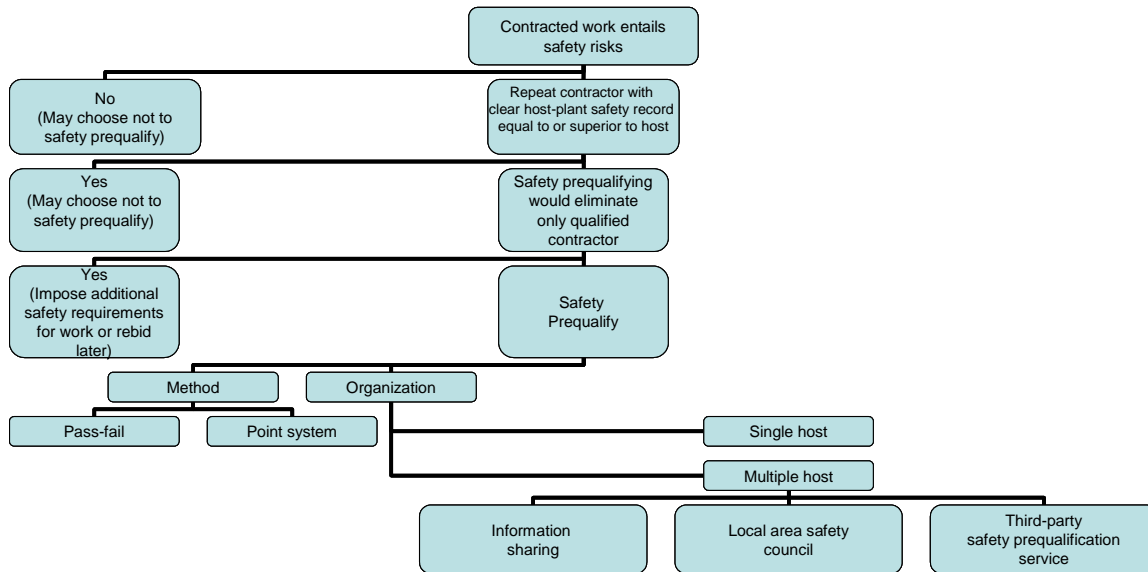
Contracted work entails safety risks

No
(May choose not to safety prequalify)

Repeat contractor with clear host-plant safety record equal to or superior to host

Yes
(May choose not to safety prequalify)

Safety prequalifying would eliminate only qualified contractor

Yes
(Impose additional safety requirements for work or rebid later)

Safety Prequalify

Method

Organization

Pass-fail

Point system

Single host

Multiple host

Information sharing

Local area safety council

Third-party safety prequalification service